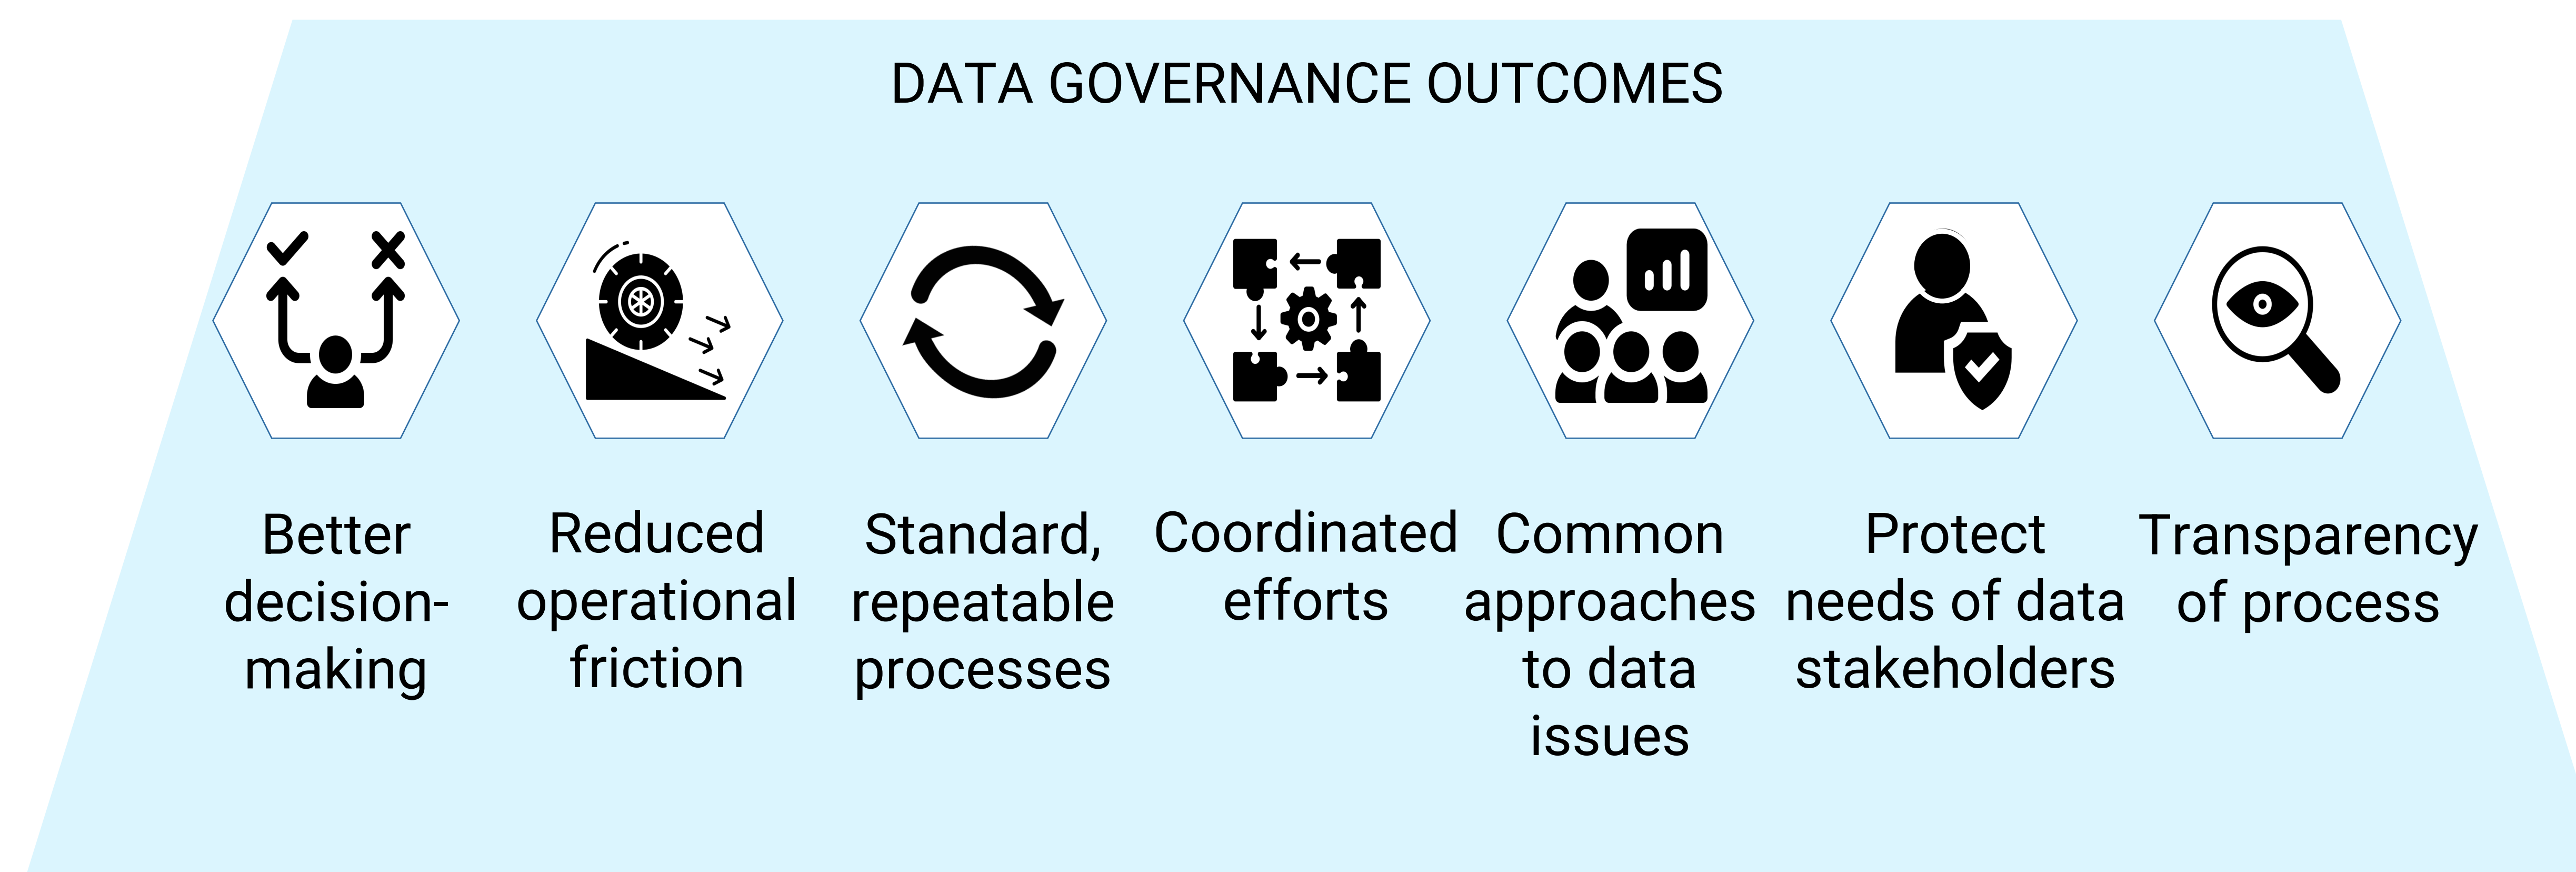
DATA GOVERNANCE OUTCOMES

Better decision-making

Reduced operational friction

Standard, repeatable processes

Coordinated efforts

Common approaches to data issues

Protect needs of data stakeholders

Transparency of process